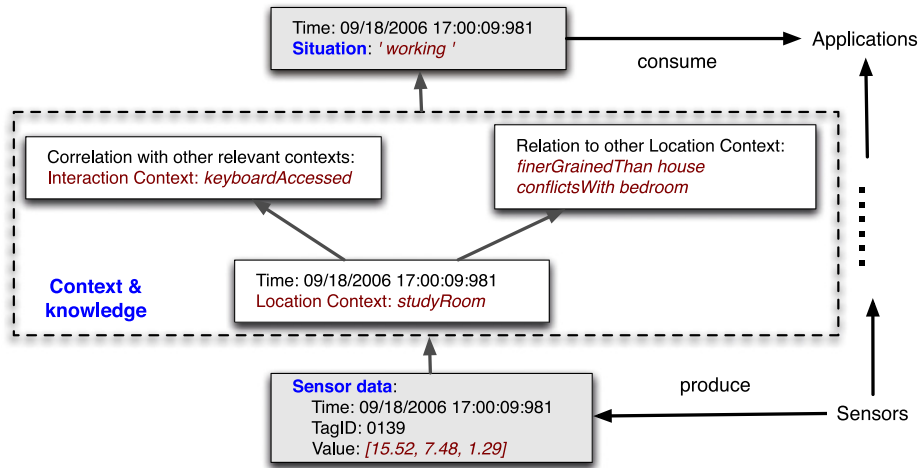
Time: 09/18/2006 17:00:09:981
Situation: ' working '

consume

Applications

Correlation with other relevant contexts:
Interaction Context: keyboardAccessed

Relation to other Location Context:
finerGrainedThan house
conflictsWith bedroom

Context & knowledge

Time: 09/18/2006 17:00:09:981
Location Context: studyRoom

Sensor data:
Time: 09/18/2006 17:00:09:981
TagID: 0139
Value: [15.52, 7.48, 1.29]

produce

Sensors